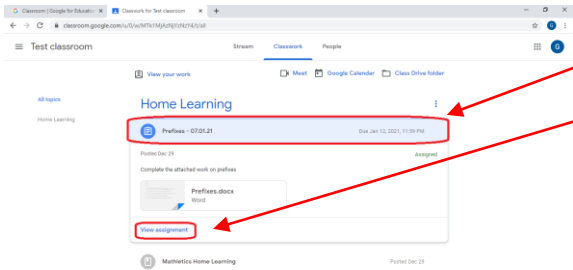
Classroom | Google for Education
Classwork for Test classroom
classroom.google.com/u/0/w/MTk1MjAzNjYzNzY4/t/all

Test classroom
Stream
Classwork
People

View your work
Meet
Google Calendar
Class Drive folder

All topics
Home Learning

Home Learning

Prefixes - 07.01.21
Due Jan 12, 2021, 11:59 PM

Posted Dec 29
Assigned

Complete the attached work on prefixes

Prefixes.docx
Word

View assignment

Mathletics Home Learning
Posted Dec 29